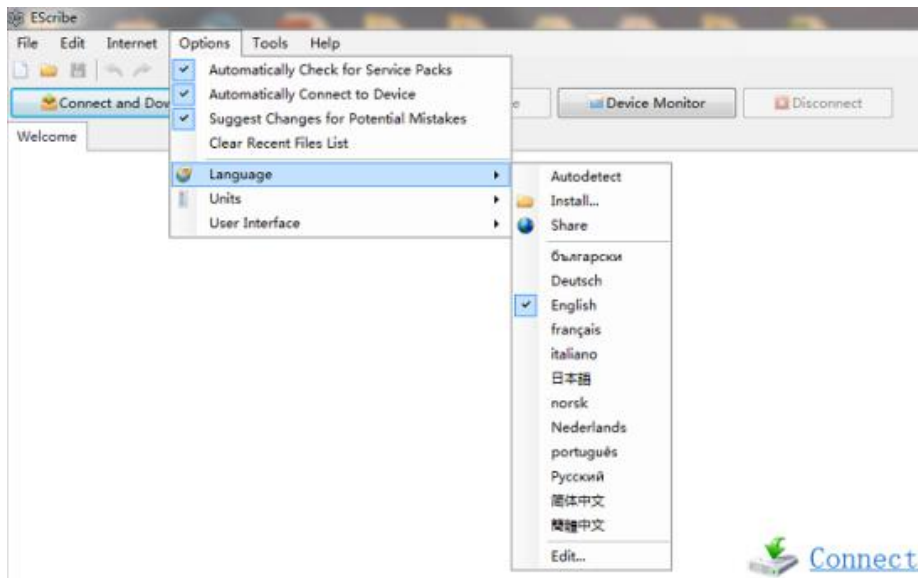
EScribe

File Edit Internet Options Tools Help

Connect and Dov

Device Monitor

Disconnect

Welcome

Automatically Check for Service Packs
Automatically Connect to Device
Suggest Changes for Potential Mistakes
Clear Recent Files List
Language
Units
User Interface

Autodetect
Install...
Share
български
Deutsch
English
français
italiano
日本語
norsk
Nederlands
português
Русский
简体中文
繁體中文
Edit...

Connect